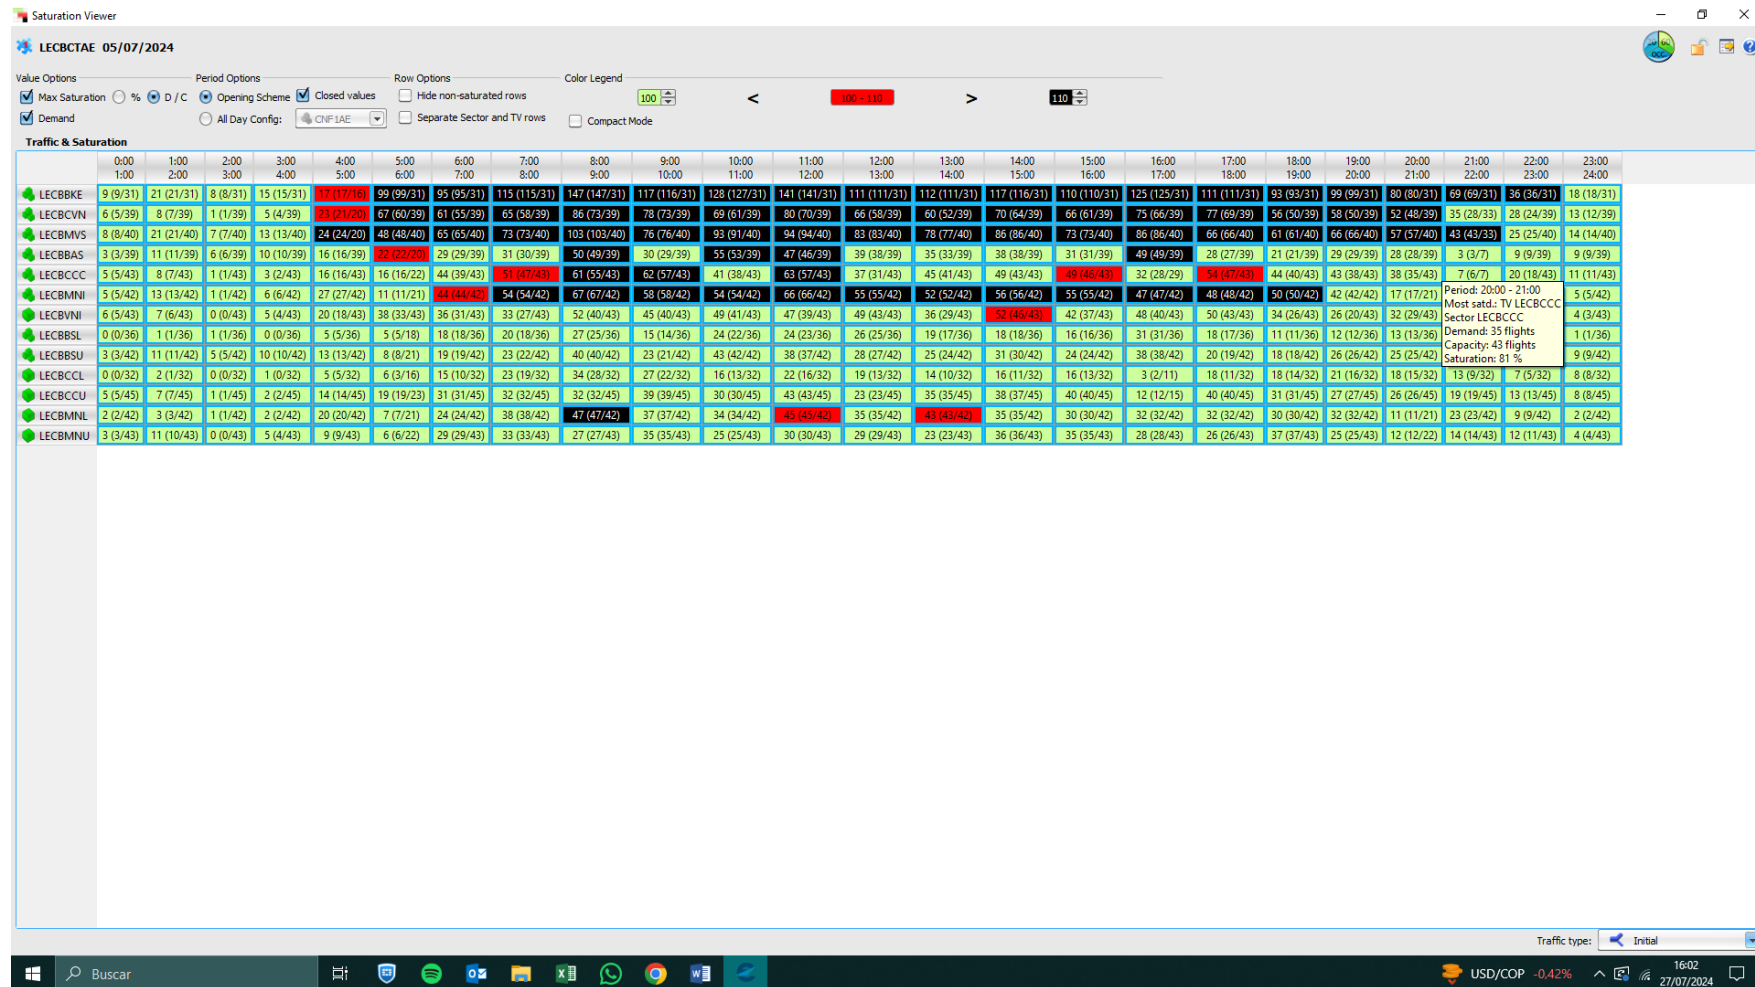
Saturation Viewer

LECBCTAE 05/07/2024

Value Options
Max Saturation % D / C
Demand

Period Options
Opening Scheme Closed values
All Day Config: CNF1AE

Row Options
Hide non-saturated rows
Separate Sector and TV rows
Compact Mode

Color Legend
100 < 100 - 110 > 110

Traffic & Saturation

| | 0:00 1:00 | 1:00 2:00 | 2:00 3:00 | 3:00 4:00 | 4:00 5:00 | 5:00 6:00 | 6:00 7:00 | 7:00 8:00 | 8:00 9:00 | 9:00 10:00 | 10:00 11:00 | 11:00 12:00 | 12:00 13:00 | 13:00 14:00 | 14:00 15:00 | 15:00 16:00 | 16:00 17:00 | 17:00 18:00 | 18:00 19:00 | 19:00 20:00 | 20:00 21:00 | 21:00 22:00 | 22:00 23:00 | 23:00 24:00 |
|---|---|---|---|---|---|---|---|---|---|---|---|---|---|---|---|---|---|---|---|---|---|---|---|---|
| LECBBKE | 9 (9/31) | 21 (21/31) | 8 (8/31) | 15 (15/31) | 17 (17/16) | 99 (99/31) | 95 (95/31) | 115 (115/31) | 147 (147/31) | 117 (116/31) | 128 (127/31) | 141 (141/31) | 111 (111/31) | 112 (111/31) | 117 (116/31) | 110 (110/31) | 125 (125/31) | 111 (111/31) | 93 (93/31) | 99 (99/31) | 80 (80/31) | 69 (69/31) | 36 (36/31) | 18 (18/31) |
| LECBCVN | 6 (5/39) | 8 (7/39) | 1 (1/39) | 5 (4/39) | 23 (21/20) | 67 (60/39) | 61 (55/39) | 65 (58/39) | 86 (73/39) | 78 (73/39) | 69 (61/39) | 80 (70/39) | 66 (58/39) | 60 (52/39) | 70 (64/39) | 66 (61/39) | 75 (66/39) | 77 (69/39) | 56 (50/39) | 58 (50/39) | 52 (48/39) | 35 (28/33) | 28 (24/39) | 13 (12/39) |
| LECBMVS | 8 (8/40) | 21 (21/40) | 7 (7/40) | 13 (13/40) | 24 (24/20) | 48 (48/40) | 65 (65/40) | 73 (73/40) | 103 (103/40) | 76 (76/40) | 93 (91/40) | 94 (94/40) | 83 (83/40) | 78 (77/40) | 86 (86/40) | 73 (73/40) | 86 (86/40) | 66 (66/40) | 61 (61/40) | 66 (66/40) | 57 (57/40) | 43 (43/33) | 25 (25/40) | 14 (14/40) |
| LECBBAS | 3 (3/39) | 11 (11/39) | 6 (6/39) | 10 (10/39) | 16 (16/39) | 22 (22/20) | 29 (29/39) | 31 (30/39) | 50 (49/39) | 30 (29/39) | 55 (53/39) | 47 (46/39) | 39 (38/39) | 35 (33/39) | 38 (38/39) | 31 (31/39) | 49 (49/39) | 28 (27/39) | 21 (21/39) | 29 (29/39) | 28 (28/39) | 3 (3/7) | 9 (9/39) | 9 (9/39) |
| LECBCCC | 5 (5/43) | 8 (7/43) | 1 (1/43) | 3 (2/43) | 16 (16/43) | 16 (16/22) | 44 (39/43) | 51 (47/43) | 61 (55/43) | 62 (57/43) | 41 (38/43) | 63 (57/43) | 37 (31/43) | 45 (41/43) | 49 (43/43) | 49 (46/43) | 32 (28/29) | 54 (47/43) | 44 (40/43) | 43 (38/43) | 38 (35/43) | 7 (6/7) | 20 (18/43) | 11 (11/43) |
| LECBMNI | 5 (5/42) | 13 (13/42) | 1 (1/42) | 6 (6/42) | 27 (27/42) | 11 (11/21) | 44 (44/42) | 54 (54/42) | 67 (67/42) | 58 (58/42) | 54 (54/42) | 66 (66/42) | 55 (55/42) | 52 (52/42) | 56 (56/42) | 55 (55/42) | 47 (47/42) | 48 (48/42) | 50 (50/42) | 42 (42/42) | 17 (17/21) | | | 5 (5/42) |
| LECBVNI | 6 (5/43) | 7 (6/43) | 0 (0/43) | 5 (4/43) | 20 (18/43) | 38 (33/43) | 36 (31/43) | 33 (27/43) | 52 (40/43) | 45 (40/43) | 49 (41/43) | 47 (39/43) | 49 (43/43) | 36 (29/43) | 52 (46/43) | 42 (37/43) | 48 (40/43) | 50 (43/43) | 34 (26/43) | 26 (20/43) | 32 (29/43) | | | 4 (3/43) |
| LECBBSL | 0 (0/36) | 1 (1/36) | 1 (1/36) | 0 (0/36) | 5 (5/36) | 5 (5/18) | 18 (18/36) | 20 (18/36) | 27 (25/36) | 15 (14/36) | 24 (22/36) | 24 (23/36) | 26 (25/36) | 19 (17/36) | 18 (18/36) | 16 (16/36) | 31 (31/36) | 18 (17/36) | 11 (11/36) | 12 (12/36) | 13 (13/36) | | | 1 (1/36) |
| LECBBSU | 3 (3/42) | 11 (11/42) | 5 (5/42) | 10 (10/42) | 13 (13/42) | 8 (8/21) | 19 (19/42) | 23 (22/42) | 40 (40/42) | 23 (21/42) | 43 (42/42) | 38 (37/42) | 28 (27/42) | 25 (24/42) | 31 (30/42) | 24 (24/42) | 38 (38/42) | 20 (19/42) | 18 (18/42) | 26 (26/42) | 25 (25/42) | | | 9 (9/42) |
| LECBCCL | 0 (0/32) | 2 (1/32) | 0 (0/32) | 1 (0/32) | 5 (5/32) | 6 (3/16) | 15 (10/32) | 23 (19/32) | 34 (28/32) | 27 (22/32) | 16 (13/32) | 22 (16/32) | 19 (13/32) | 14 (10/32) | 16 (11/32) | 16 (13/32) | 3 (2/11) | 18 (11/32) | 18 (14/32) | 21 (16/32) | 18 (15/32) | 13 (9/32) | 7 (5/32) | 8 (8/32) |
| LECBCCU | 5 (5/45) | 7 (7/45) | 1 (1/45) | 2 (2/45) | 14 (14/45) | 19 (19/23) | 31 (31/45) | 32 (32/45) | 32 (32/45) | 39 (39/45) | 30 (30/45) | 43 (43/45) | 23 (23/45) | 35 (35/45) | 38 (37/45) | 40 (40/45) | 12 (12/15) | 40 (40/45) | 31 (31/45) | 27 (27/45) | 26 (26/45) | 19 (19/45) | 13 (13/45) | 8 (8/45) |
| LECBMNL | 2 (2/42) | 3 (3/42) | 1 (1/42) | 2 (2/42) | 20 (20/42) | 7 (7/21) | 24 (24/42) | 38 (38/42) | 47 (47/42) | 37 (37/42) | 34 (34/42) | 45 (45/42) | 35 (35/42) | 43 (43/42) | 35 (35/42) | 30 (30/42) | 32 (32/42) | 32 (32/42) | 30 (30/42) | 32 (32/42) | 11 (11/21) | 23 (23/42) | 9 (9/42) | 2 (2/42) |
| LECBMNU | 3 (3/43) | 11 (10/43) | 0 (0/43) | 5 (4/43) | 9 (9/43) | 6 (6/22) | 29 (29/43) | 33 (33/43) | 27 (27/43) | 35 (35/43) | 25 (25/43) | 30 (30/43) | 29 (29/43) | 23 (23/43) | 36 (36/43) | 35 (35/43) | 28 (28/43) | 26 (26/43) | 37 (37/43) | 25 (25/43) | 12 (12/22) | 14 (14/43) | 12 (11/43) | 4 (4/43) |

Period: 20:00 - 21:00
Most satd.: TV LECBCCC
Sector LECBCCC
Demand: 35 flights
Capacity: 43 flights
Saturation: 81 %

Traffic type: Initial

Buscar
USD/COP -0,42%
16:02
27/07/2024